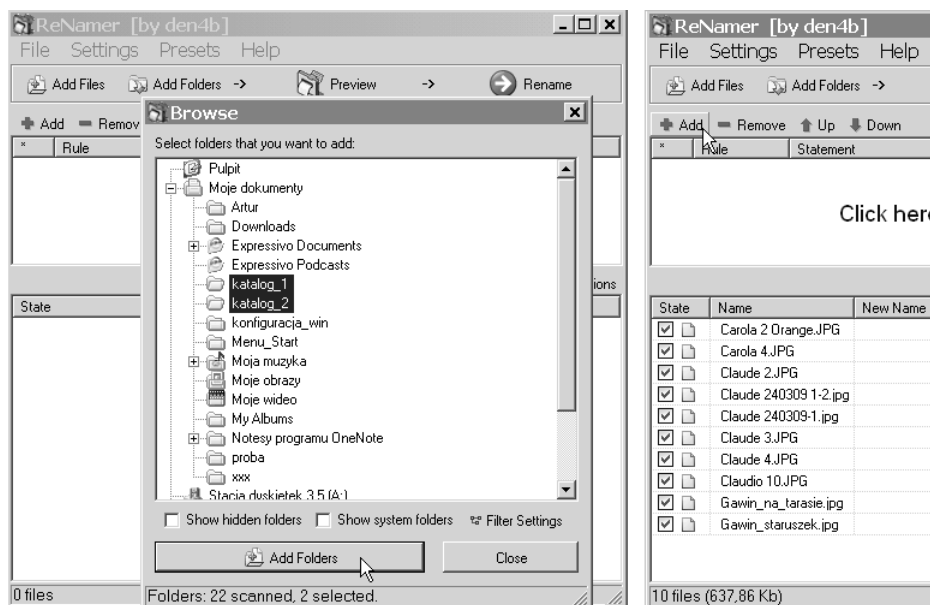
ReNamer [by den4b]
File Settings Presets Help
Add Files Add Folders -> Preview -> Rename
Add Remov
Rule
State
0 files

Browse
Select folders that you want to add:
Pulpit
Moje dokumenty
Artur
Downloads
Expressivo Documents
Expressivo Podcasts
katalog_1
katalog_2
konfiguracja_win
Menu_Start
Moja muzyka
Moje obrazy
Moje wideo
My Albums
Notesy programu OneNote
proba
xxx
Stacja dyskietek 3,5 (A:)
Show hidden folders Show system folders Filter Settings
Add Folders Close
Folders: 22 scanned, 2 selected.
ions

ReNamer [by den4b]
File Settings Presets Help
Add Files Add Folders ->
Add Remove Up Down
Rule Statement
Click here

| State | Name | New Name |
|---|---|---|
| ☑ | Carola 2 Orange.JPG | |
| ☑ | Carola 4.JPG | |
| ☑ | Claude 2.JPG | |
| ☑ | Claude 240309 1-2.jpg | |
| ☑ | Claude 240309-1.jpg | |
| ☑ | Claude 3.JPG | |
| ☑ | Claude 4.JPG | |
| ☑ | Claudio 10.JPG | |
| ☑ | Gawin_na_tarasie.jpg | |
| ☑ | Gawin_staruszek.jpg | |

10 files (637,86 Kb)